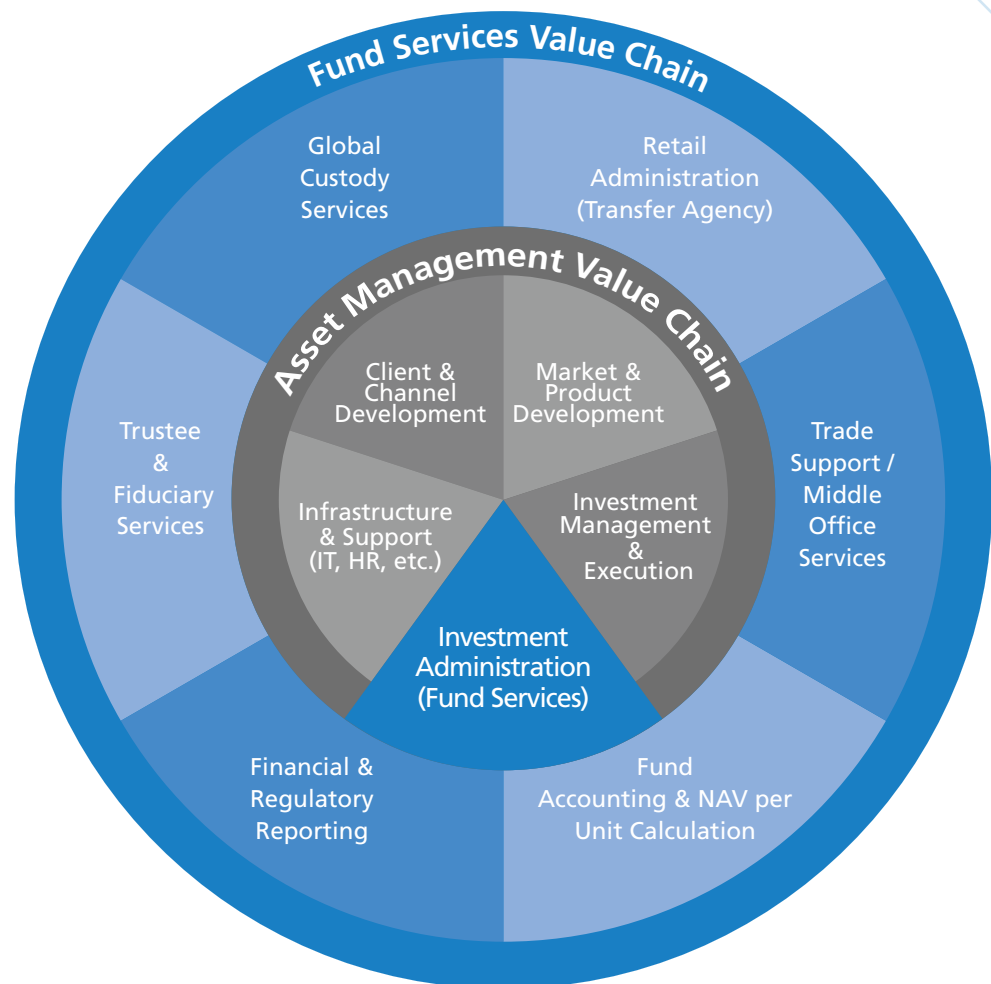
Fund Services Value Chain

Global Custody Services

Retail Administration (Transfer Agency)

Trustee & Fiduciary Services

Trade Support / Middle Office Services

Financial & Regulatory Reporting

Fund Accounting & NAV per Unit Calculation

Asset Management Value Chain

Client & Channel Development

Market & Product Development

Infrastructure & Support (IT, HR, etc.)

Investment Management & Execution

Investment Administration (Fund Services)